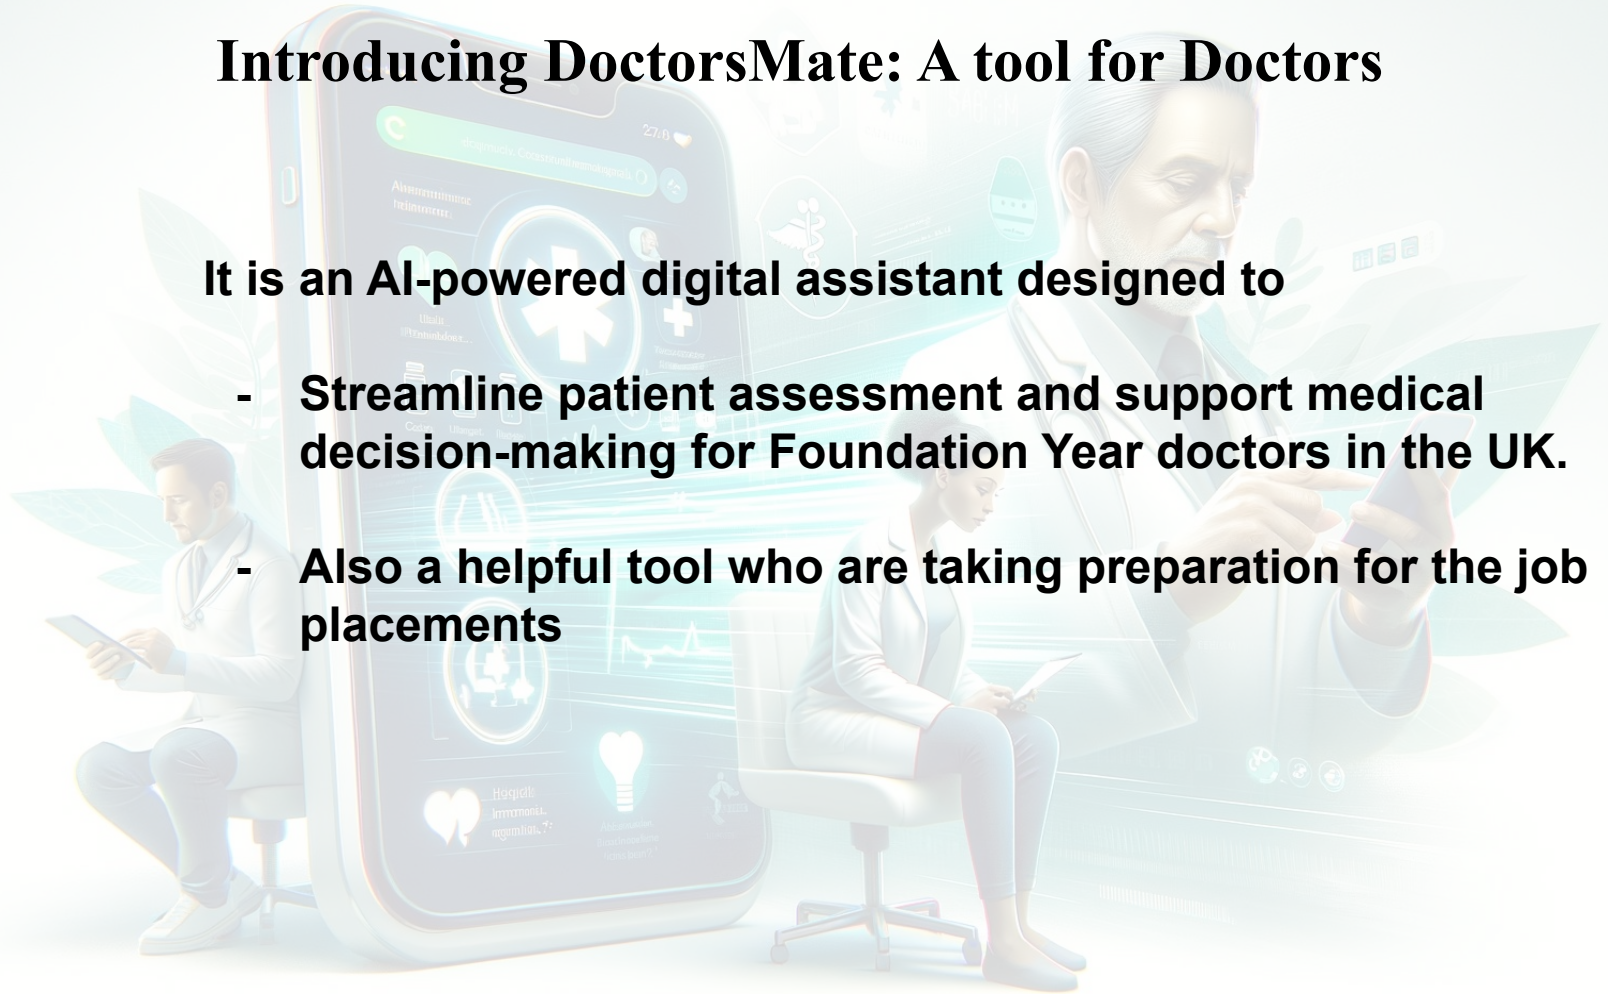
Introducing DoctorsMate: A tool for Doctors

It is an AI-powered digital assistant designed to

- Streamline patient assessment and support medical decision-making for Foundation Year doctors in the UK.

- Also a helpful tool who are taking preparation for the job placements